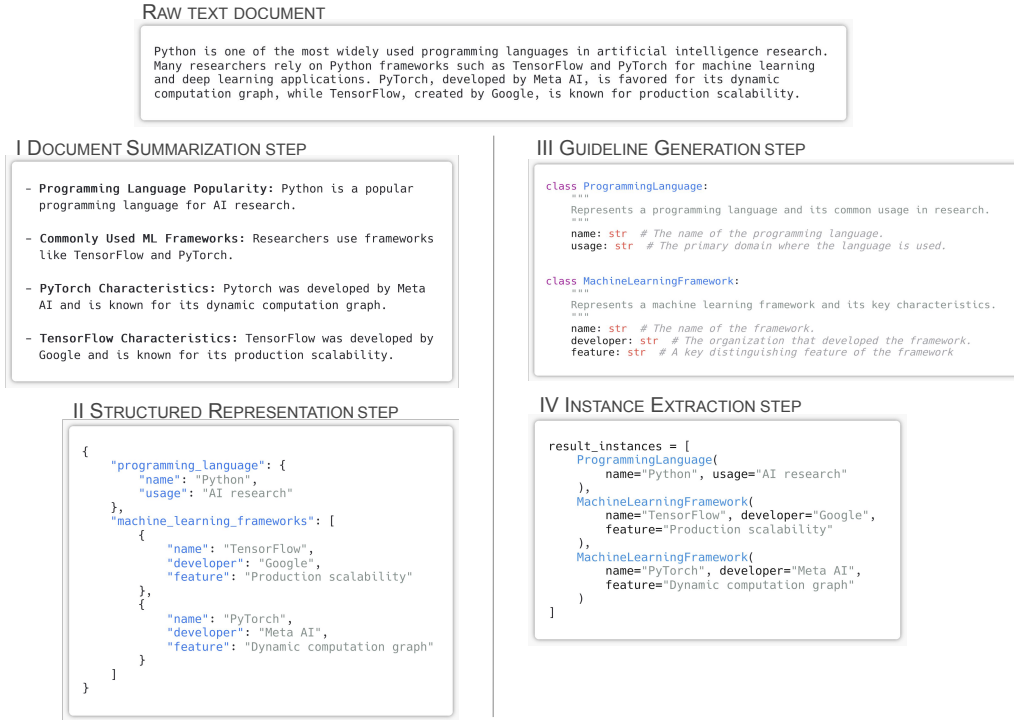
RAW TEXT DOCUMENT

Python is one of the most widely used programming languages in artificial intelligence research. Many researchers rely on Python frameworks such as TensorFlow and PyTorch for machine learning and deep learning applications. PyTorch, developed by Meta AI, is favored for its dynamic computation graph, while TensorFlow, created by Google, is known for production scalability.

I DOCUMENT SUMMARIZATION STEP

- Programming Language Popularity: Python is a popular programming language for AI research.

- Commonly Used ML Frameworks: Researchers use frameworks like TensorFlow and PyTorch.

- PyTorch Characteristics: Pytorch was developed by Meta AI and is known for its dynamic computation graph.

- TensorFlow Characteristics: TensorFlow was developed by Google and is known for its production scalability.

II STRUCTURED REPRESENTATION STEP

```
{
    "programming_language": {
        "name": "Python",
        "usage": "AI research"
    },
    "machine_learning_frameworks": [
        {
            "name": "TensorFlow",
            "developer": "Google",
            "feature": "Production scalability"
        },
        {
            "name": "PyTorch",
            "developer": "Meta AI",
            "feature": "Dynamic computation graph"
        }
    ]
}
```

III GUIDELINE GENERATION STEP

```
class ProgrammingLanguage:
    """
    Represents a programming language and its common usage in research.
    """
    name: str  # The name of the programming language.
    usage: str  # The primary domain where the language is used.

class MachineLearningFramework:
    """
    Represents a machine learning framework and its key characteristics.
    """
    name: str  # The name of the framework.
    developer: str  # The organization that developed the framework.
    feature: str  # A key distinguishing feature of the framework
```

IV INSTANCE EXTRACTION STEP

```
result_instances = [
    ProgrammingLanguage(
        name="Python", usage="AI research"
    ),
    MachineLearningFramework(
        name="TensorFlow", developer="Google",
        feature="Production scalability"
    ),
    MachineLearningFramework(
        name="PyTorch", developer="Meta AI",
        feature="Dynamic computation graph"
    )
]
```